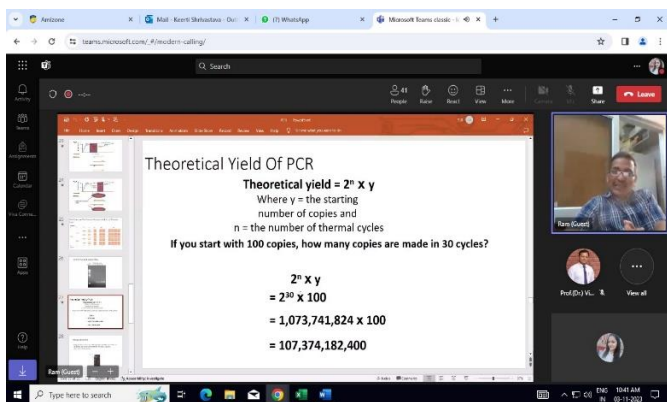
Amizone
Mail - Keerti Shrivastava - Out
(7) WhatsApp
Microsoft Teams classic
teams.microsoft.com/_#/modern-calling/
Q Search
Activity
Teams
Assignments
Calendar
Viva Conne...
...
Apps
Help
41 People
Raise
React
View
More
Camera
Mic
Share
Leave

Theoretical Yield Of PCR
Theoretical yield = $2^n$ x y
Where y = the starting number of copies and
n = the number of thermal cycles
If you start with 100 copies, how many copies are made in 30 cycles?

$2^n$ x y
= $2^{30}$ x 100
= 1,073,741,824 x 100
= 107,374,182,400

Ram (Guest)
Prof.(Dr.) Vi...
View all
Ram (Guest)
Type here to search
ENG IN
10:41 AM
03-11-2023